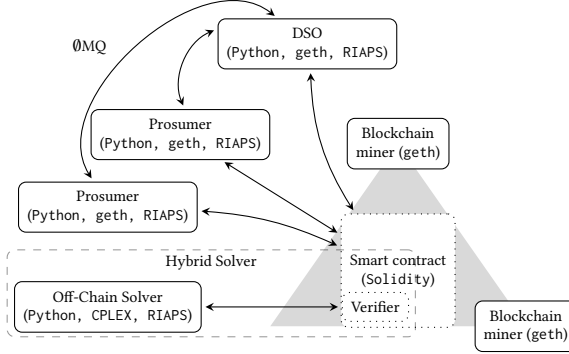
ØMQ

DSO
(Python, geth, RIAPS)

Prosumer
(Python, geth, RIAPS)

Blockchain miner (geth)

Prosumer
(Python, geth, RIAPS)

Hybrid Solver

Smart contract
(Solidity)

Off-Chain Solver
(Python, CPLEX, RIAPS)

Verifier

Blockchain miner (geth)